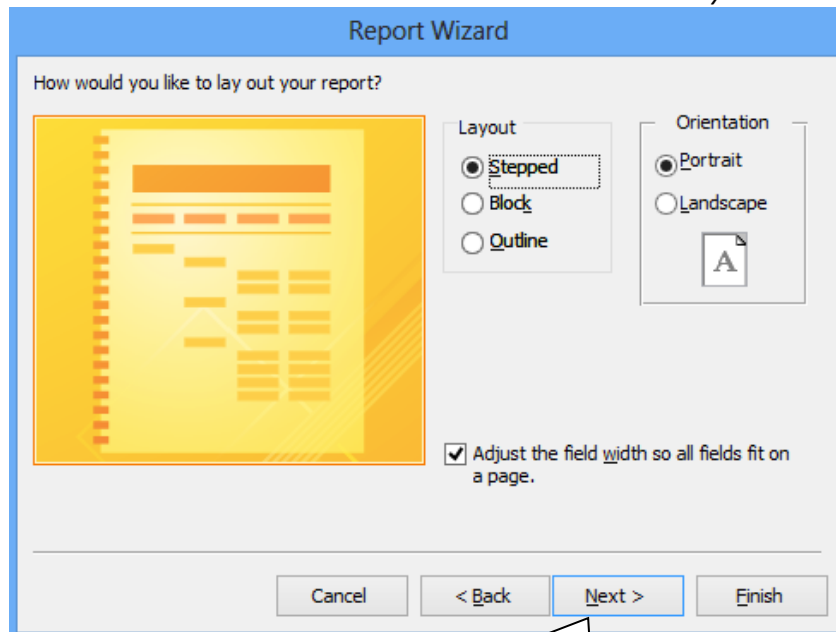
Report Wizard

How would you like to lay out your report?

Layout
Stepped
Block
Outline

Orientation
Portrait
Landscape
A

Adjust the field width so all fields fit on a page.

Cancel
< Back
Next >
Finish